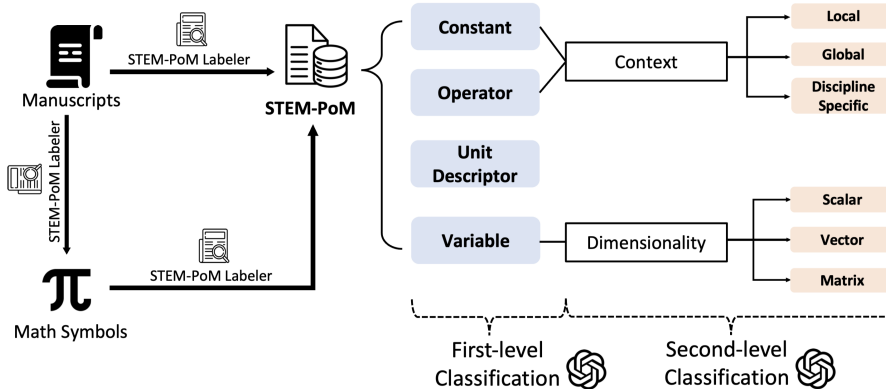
Manuscripts

STEM-PoM Labeler

STEM-PoM

STEM-PoM Labeler

$\pi$

Math Symbols

STEM-PoM Labeler

Constant

Operator

Unit Descriptor

Variable

Context

Dimensionality

Local

Global

Discipline Specific

Scalar

Vector

Matrix

First-level Classification

Second-level Classification